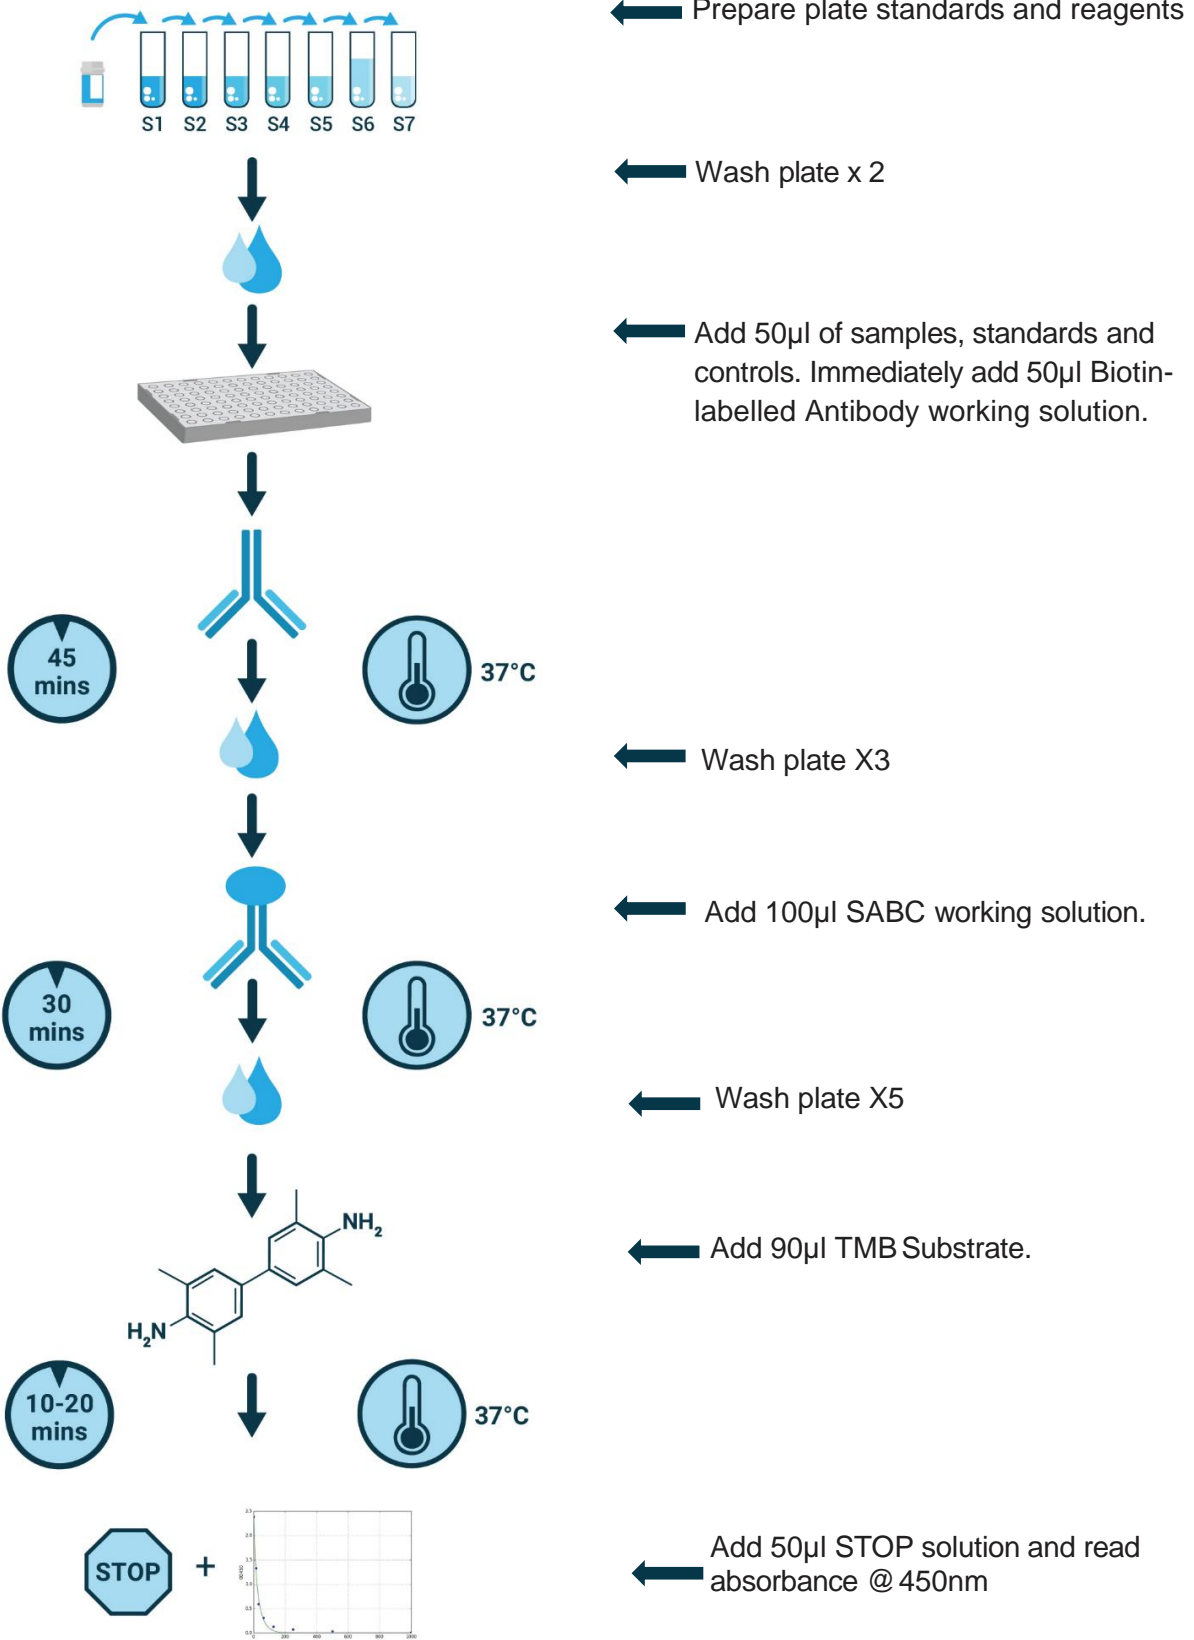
S1 S2 S3 S4 S5 S6 S7

Prepare plate standards and reagents

Wash plate x 2

Add 50µl of samples, standards and controls. Immediately add 50µl Biotin-labelled Antibody working solution.

45 mins

37°C

Wash plate X3

Add 100µl SABC working solution.

30 mins

37°C

Wash plate X5

NH$_2$

H$_2$N

Add 90µl TMB Substrate.

10-20 mins

37°C

STOP +

Add 50µl STOP solution and read absorbance @ 450nm